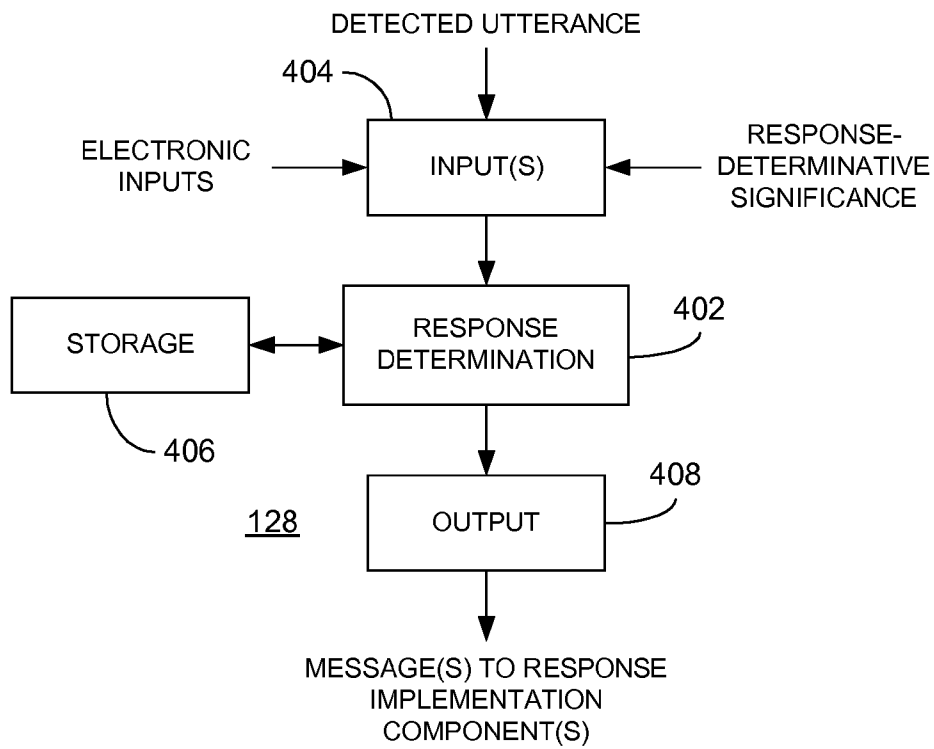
DETECTED UTTERANCE

404

ELECTRONIC INPUTS

INPUT(S)

RESPONSE-DETERMINATIVE SIGNIFICANCE

STORAGE

RESPONSE DETERMINATION

402

406

408

128

OUTPUT

MESSAGE(S) TO RESPONSE IMPLEMENTATION COMPONENT(S)